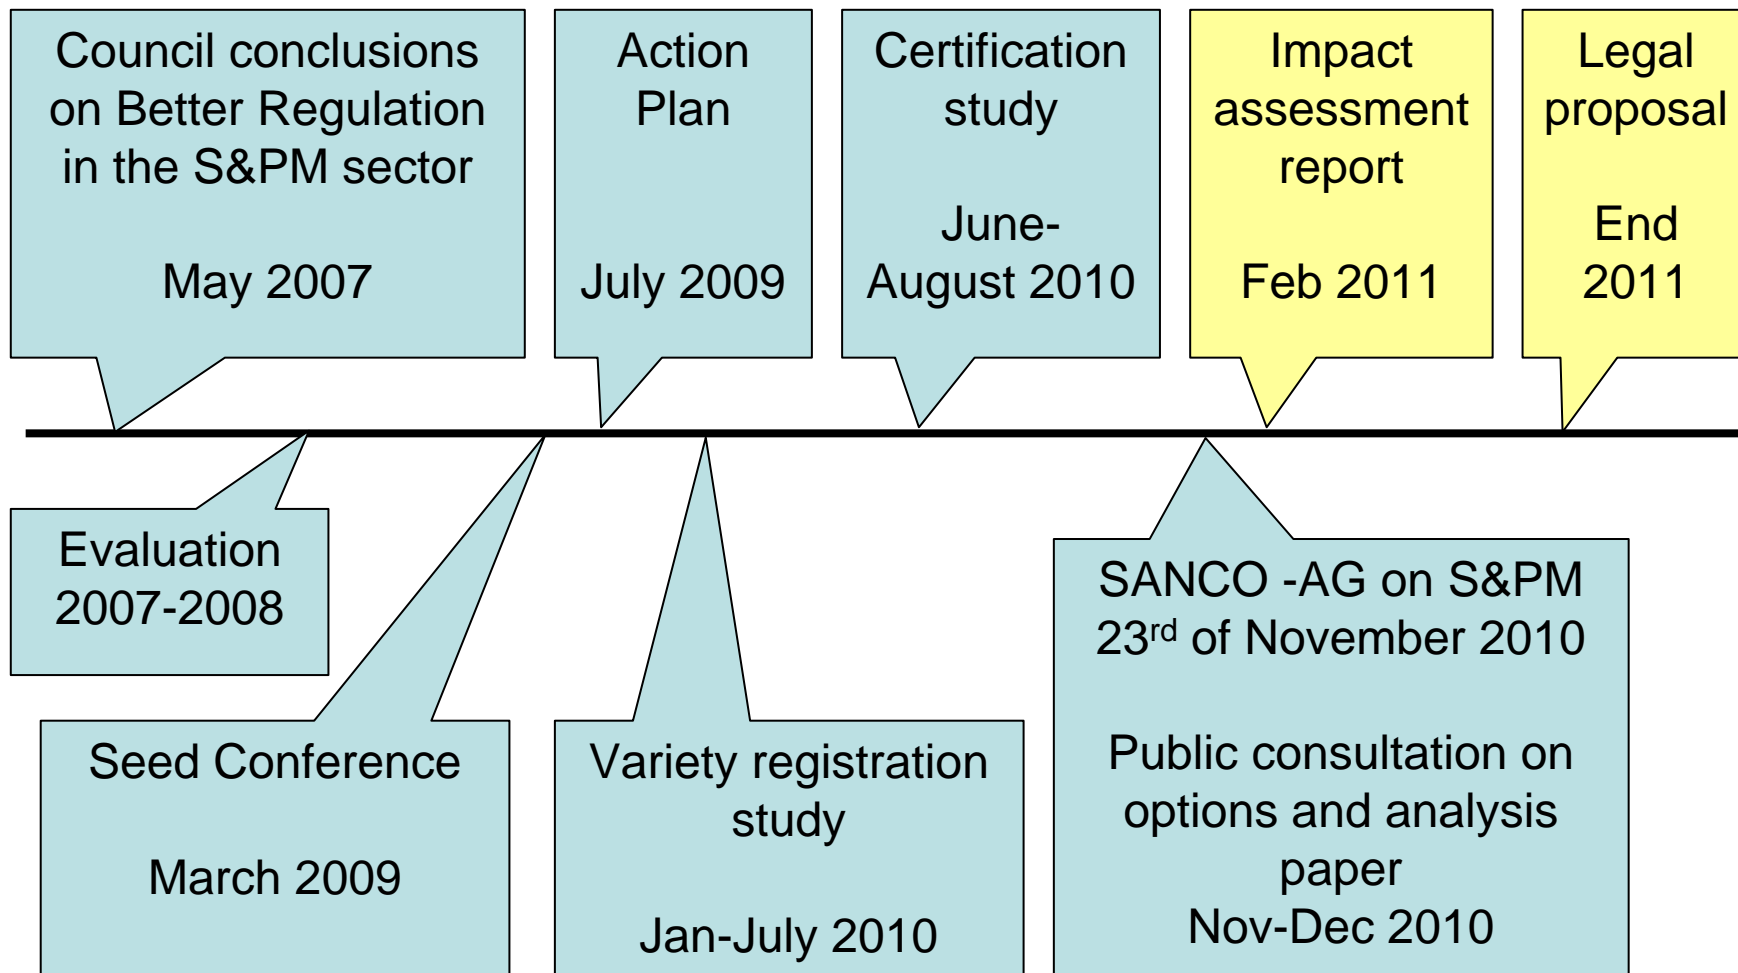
Council conclusions on Better Regulation in the S&PM sector

May 2007

Action Plan

July 2009

Certification study

June-August 2010

Impact assessment report

Feb 2011

Legal proposal

End 2011

Evaluation 2007-2008

Seed Conference

March 2009

Variety registration study

Jan-July 2010

SANCO -AG on S&PM 23$^{rd}$ of November 2010

Public consultation on options and analysis paper
Nov-Dec 2010